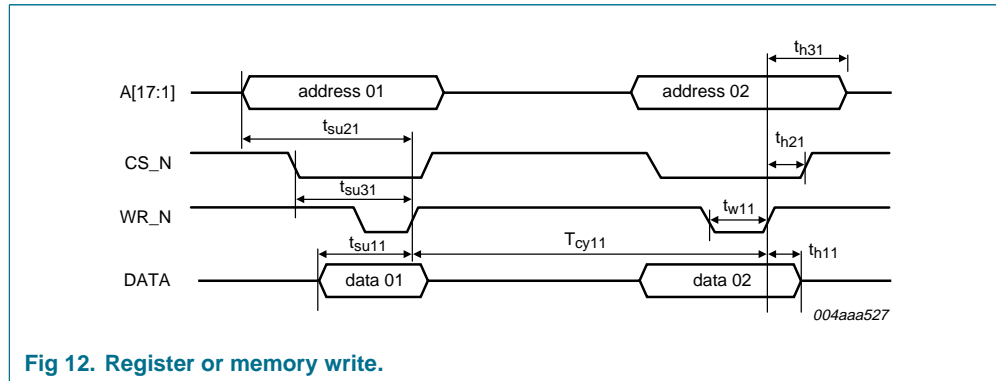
$t_{h31}$

A[17:1]

address 01

address 02

$t_{su21}$

$t_{h21}$

CS_N

$t_{su31}$

WR_N

$t_{w11}$

$t_{su11}$

$T_{cy11}$

$t_{h11}$

DATA

data 01

data 02

004aaa527

Fig 12. Register or memory write.